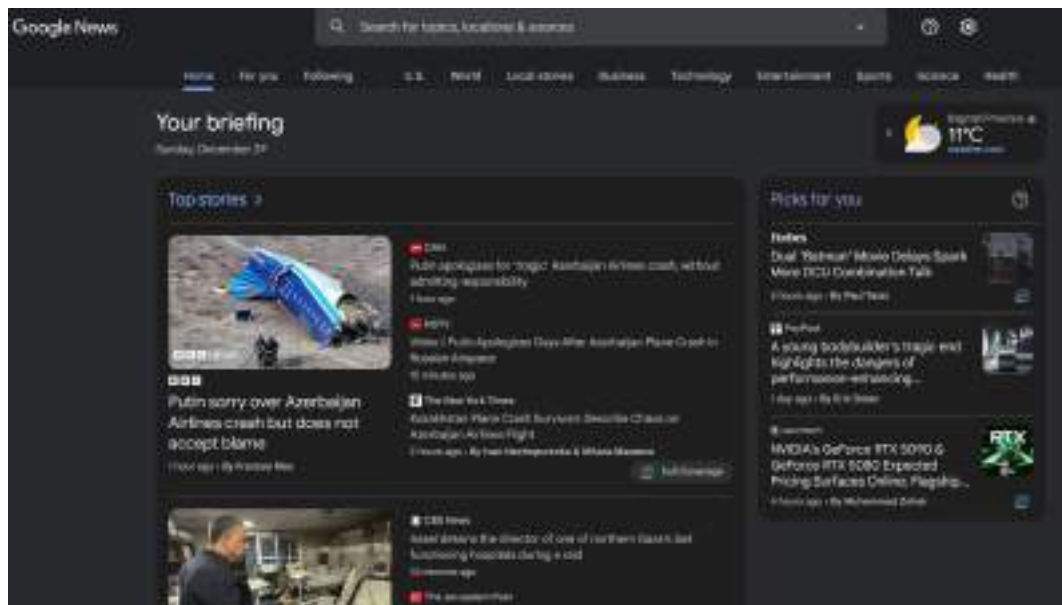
Google News

Search for topics, locations & sources

Home For you Following U.S. World Local stories Business Technology Entertainment Sports Science Health

Your briefing
Sunday, December 29

11°C

Top stories >

BBC
Putin sorry over Azerbaijan Airlines crash but does not accept blame
1 hour ago · By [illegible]

CNN
Putin apologizes for 'tragic' Azerbaijan Airlines crash, without admitting responsibility
1 hour ago

NDTV
Video | Putin Apologises Days After Azerbaijan Plane Crash In Russian Airspace
15 minutes ago

The New York Times
Azerbaijan Plane Crash Survivors Describe Chaos on Azerbaijan Airlines Flight
2 hours ago · By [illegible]

Full Coverage

CBS News
Israel detains the director of one of northern Gaza's last functioning hospitals during a raid
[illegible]

The Jerusalem Post

Picks for you

Forbes
Dual 'Batman' Movie Delays Spark More DCU Combination Talk
3 hours ago · By Paul Tassi

PsyPost
A young bodybuilder's tragic end highlights the dangers of performance-enhancing...
1 day ago · By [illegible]

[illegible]
NVIDIA's GeForce RTX 5090 & GeForce RTX 5080 Expected Pricing Surfaces Online; Flagship...
4 hours ago · By Muhammad Zuhair

RTX